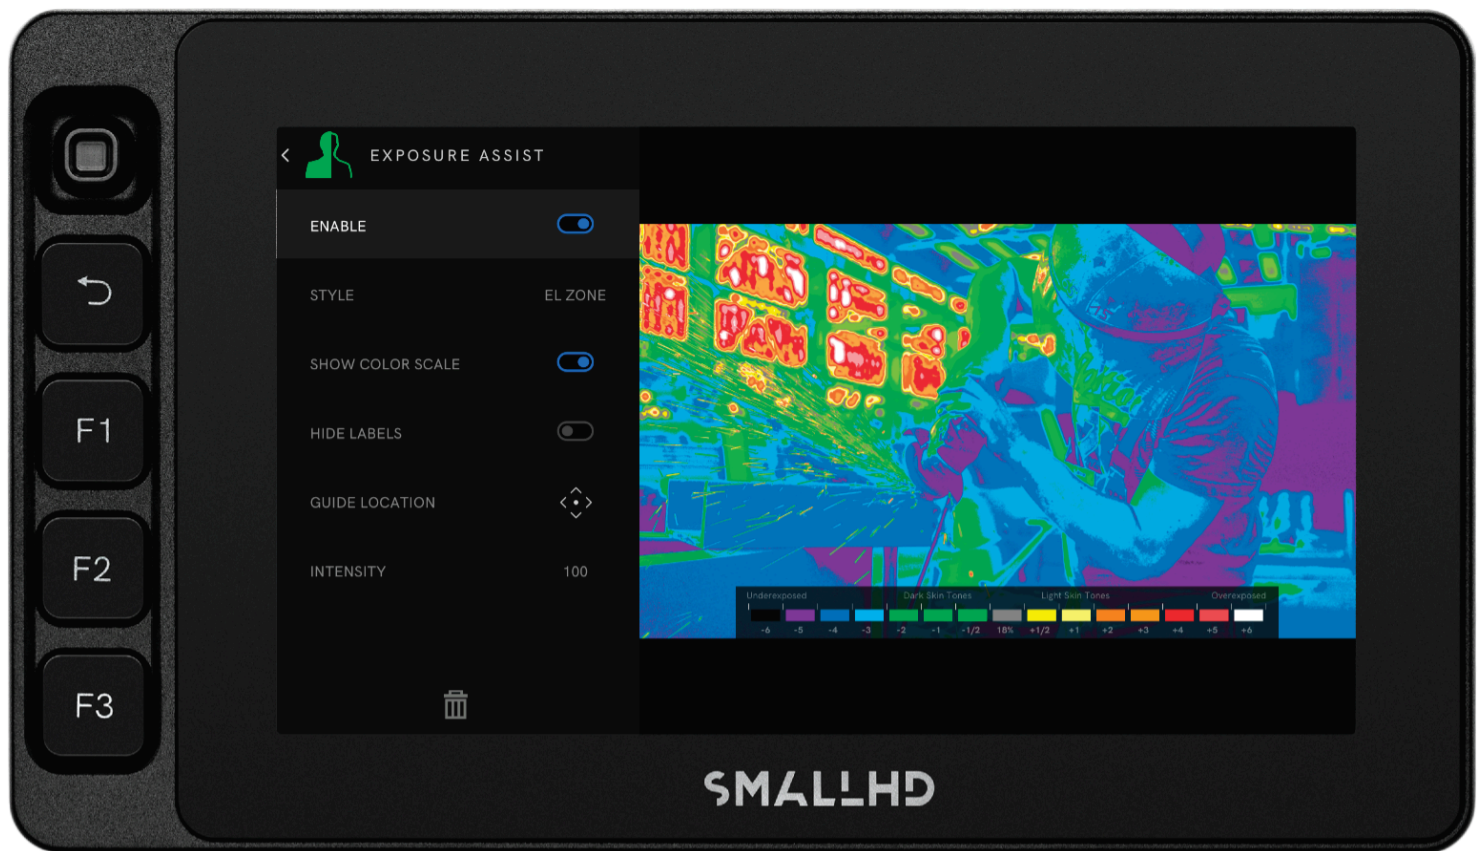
F1

F2

F3

EXPOSURE ASSIST

ENABLE

STYLE EL ZONE

SHOW COLOR SCALE

HIDE LABELS

GUIDE LOCATION

INTENSITY 100

Underexposed Dark Skin Tones Light Skin Tones Overexposed

-6 -5 -4 -3 -2 -1 -1/2 18% +1/2 +1 +2 +3 +4 +5 +6

SMALLHD